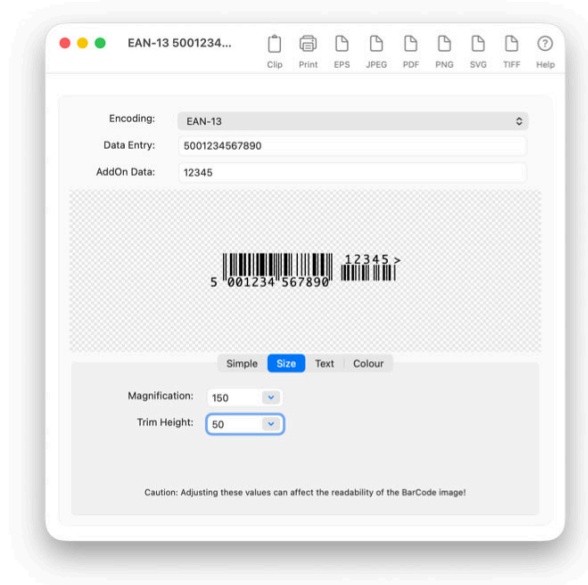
EAN-13 5001234...

Clip Print EPS JPEG PDF PNG SVG TIFF Help

Encoding: EAN-13

Data Entry: 5001234567890

AddOn Data: 12345

5 001234 567890 12345 >

Simple Size Text Colour

Magnification: 150

Trim Height: 50

Caution: Adjusting these values can affect the readability of the BarCode image!